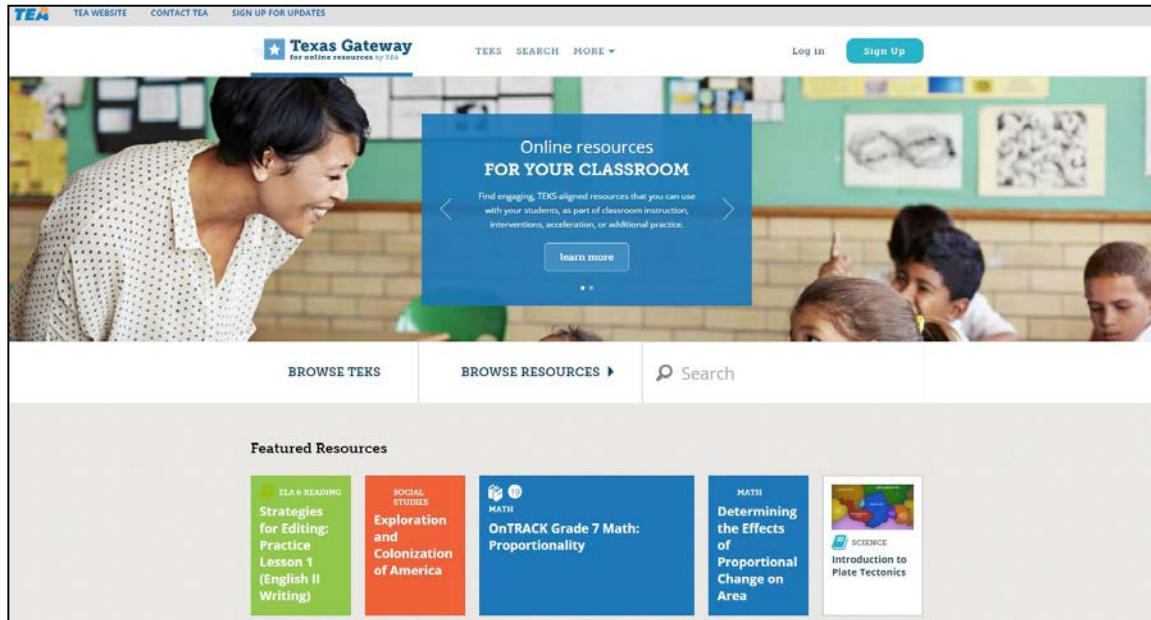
TEA TEA WEBSITE CONTACT TEA SIGN UP FOR UPDATES

Texas Gateway for online resources by TEA

TEKS SEARCH MORE

Log in Sign Up

Online resources
FOR YOUR CLASSROOM

Find engaging, TEKS-aligned resources that you can use with your students, as part of classroom instruction, interventions, acceleration, or additional practice.

learn more

BROWSE TEKS

BROWSE RESOURCES

Search

Featured Resources

ELA & READING
Strategies for Editing: Practice Lesson 1 (English II Writing)

SOCIAL STUDIES
Exploration and Colonization of America

19
MATH
OnTRACK Grade 7 Math: Proportionality

MATH
Determining the Effects of Proportional Change on Area

SCIENCE
Introduction to Plate Tectonics